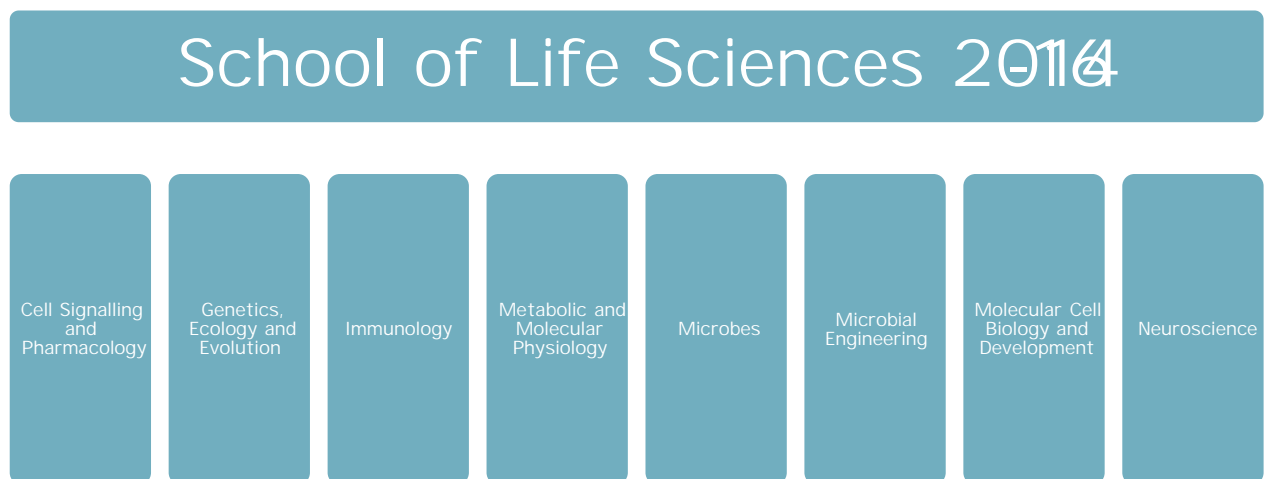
School of Life Sciences 2014

Cell Signalling and Pharmacology

Genetics, Ecology and Evolution

Immunology

Metabolic and Molecular Physiology

Microbes

Microbial Engineering

Molecular Cell Biology and Development

Neuroscience